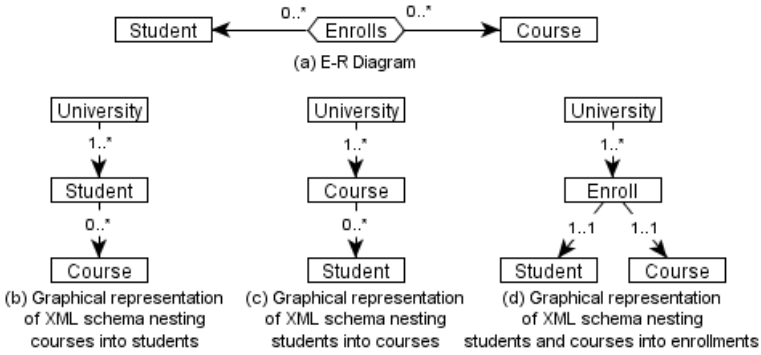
Student 0..* Enrolls 0..* Course

(a) E-R Diagram

University
1..*
Student
0..*
Course

(b) Graphical representation of XML schema nesting courses into students

University
1..*
Course
0..*
Student

(c) Graphical representation of XML schema nesting students into courses

University
1..*
Enroll
1..1
1..1
Student
Course

(d) Graphical representation of XML schema nesting students and courses into enrollments